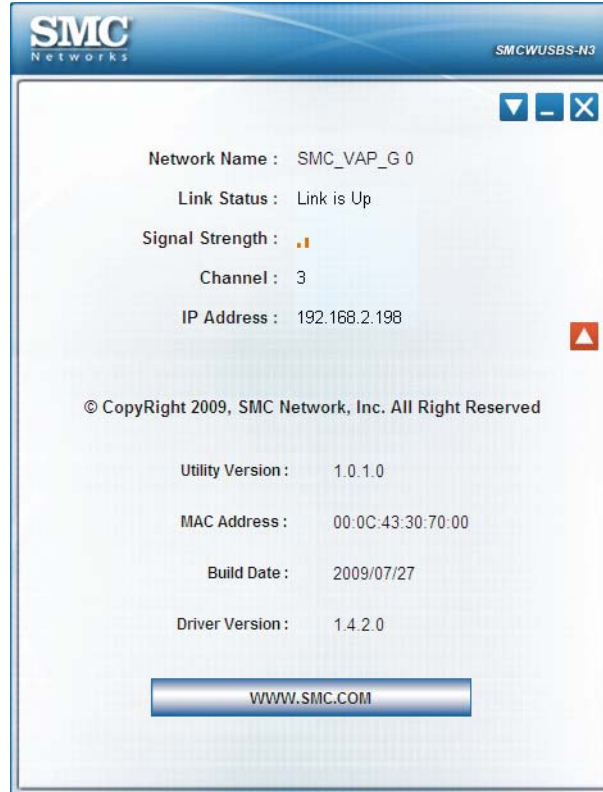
SMC
Networks

SMCWUSBS-N3

Network Name : SMC_VAP_G 0

Link Status : Link is Up

Signal Strength :

Channel : 3

IP Address : 192.168.2.198

© CopyRight 2009, SMC Network, Inc. All Right Reserved

Utility Version : 1.0.1.0

MAC Address : 00:0C:43:30:70:00

Build Date : 2009/07/27

Driver Version : 1.4.2.0

WWW.SMC.COM